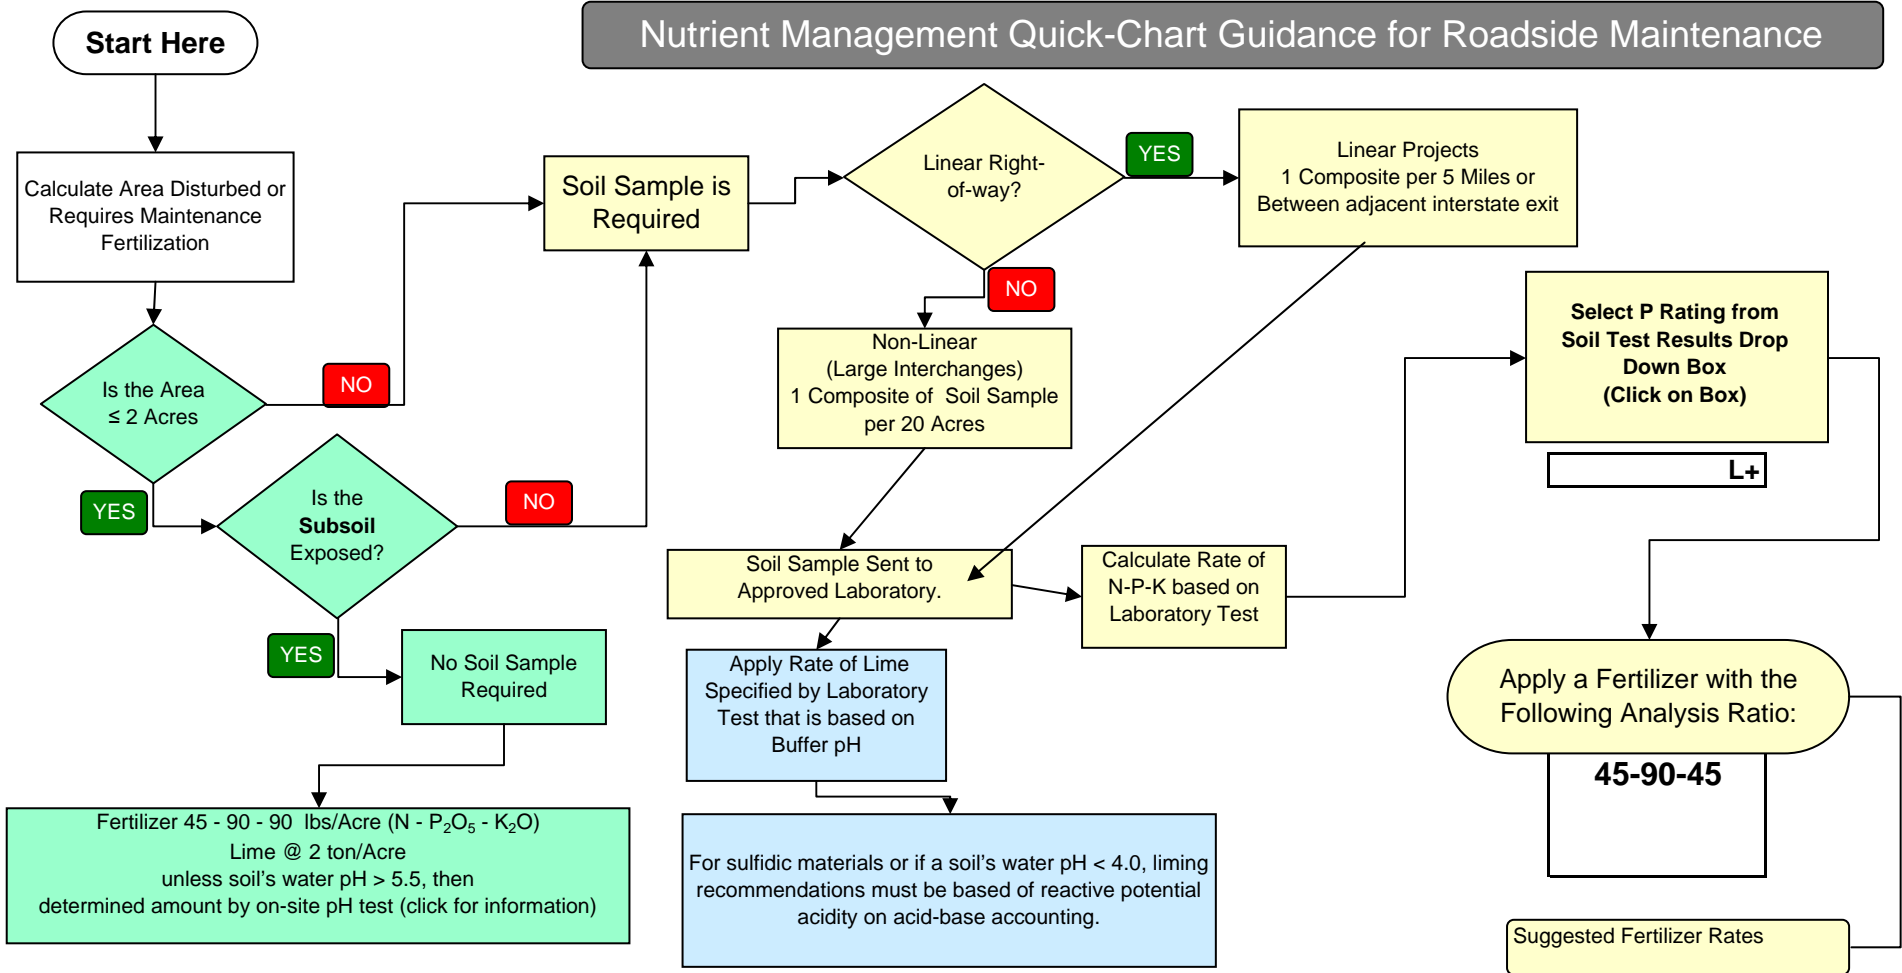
Start Here

Nutrient Management Quick-Chart Guidance for Roadside Maintenance

Calculate Area Disturbed or Requires Maintenance Fertilization

Is the Area ≤ 2 Acres

NO

YES

Is the Subsoil Exposed?

NO

YES

No Soil Sample Required

Fertilizer 45 - 90 - 90 lbs/Acre (N - $P_2O_5$ - $K_2O$)
Lime @ 2 ton/Acre
unless soil's water pH > 5.5, then
determined amount by on-site pH test (click for information)

Soil Sample is Required

Linear Right-of-way?

YES

Linear Projects
1 Composite per 5 Miles or
Between adjacent interstate exit

NO

Non-Linear
(Large Interchanges)
1 Composite of Soil Sample per 20 Acres

Soil Sample Sent to Approved Laboratory.

Calculate Rate of N-P-K based on Laboratory Test

Apply Rate of Lime Specified by Laboratory Test that is based on Buffer pH

For sulfidic materials or if a soil's water pH < 4.0, liming recommendations must be based of reactive potential acidity on acid-base accounting.

Select P Rating from Soil Test Results Drop Down Box
(Click on Box)

L+

Apply a Fertilizer with the Following Analysis Ratio:

45-90-45

Suggested Fertilizer Rates